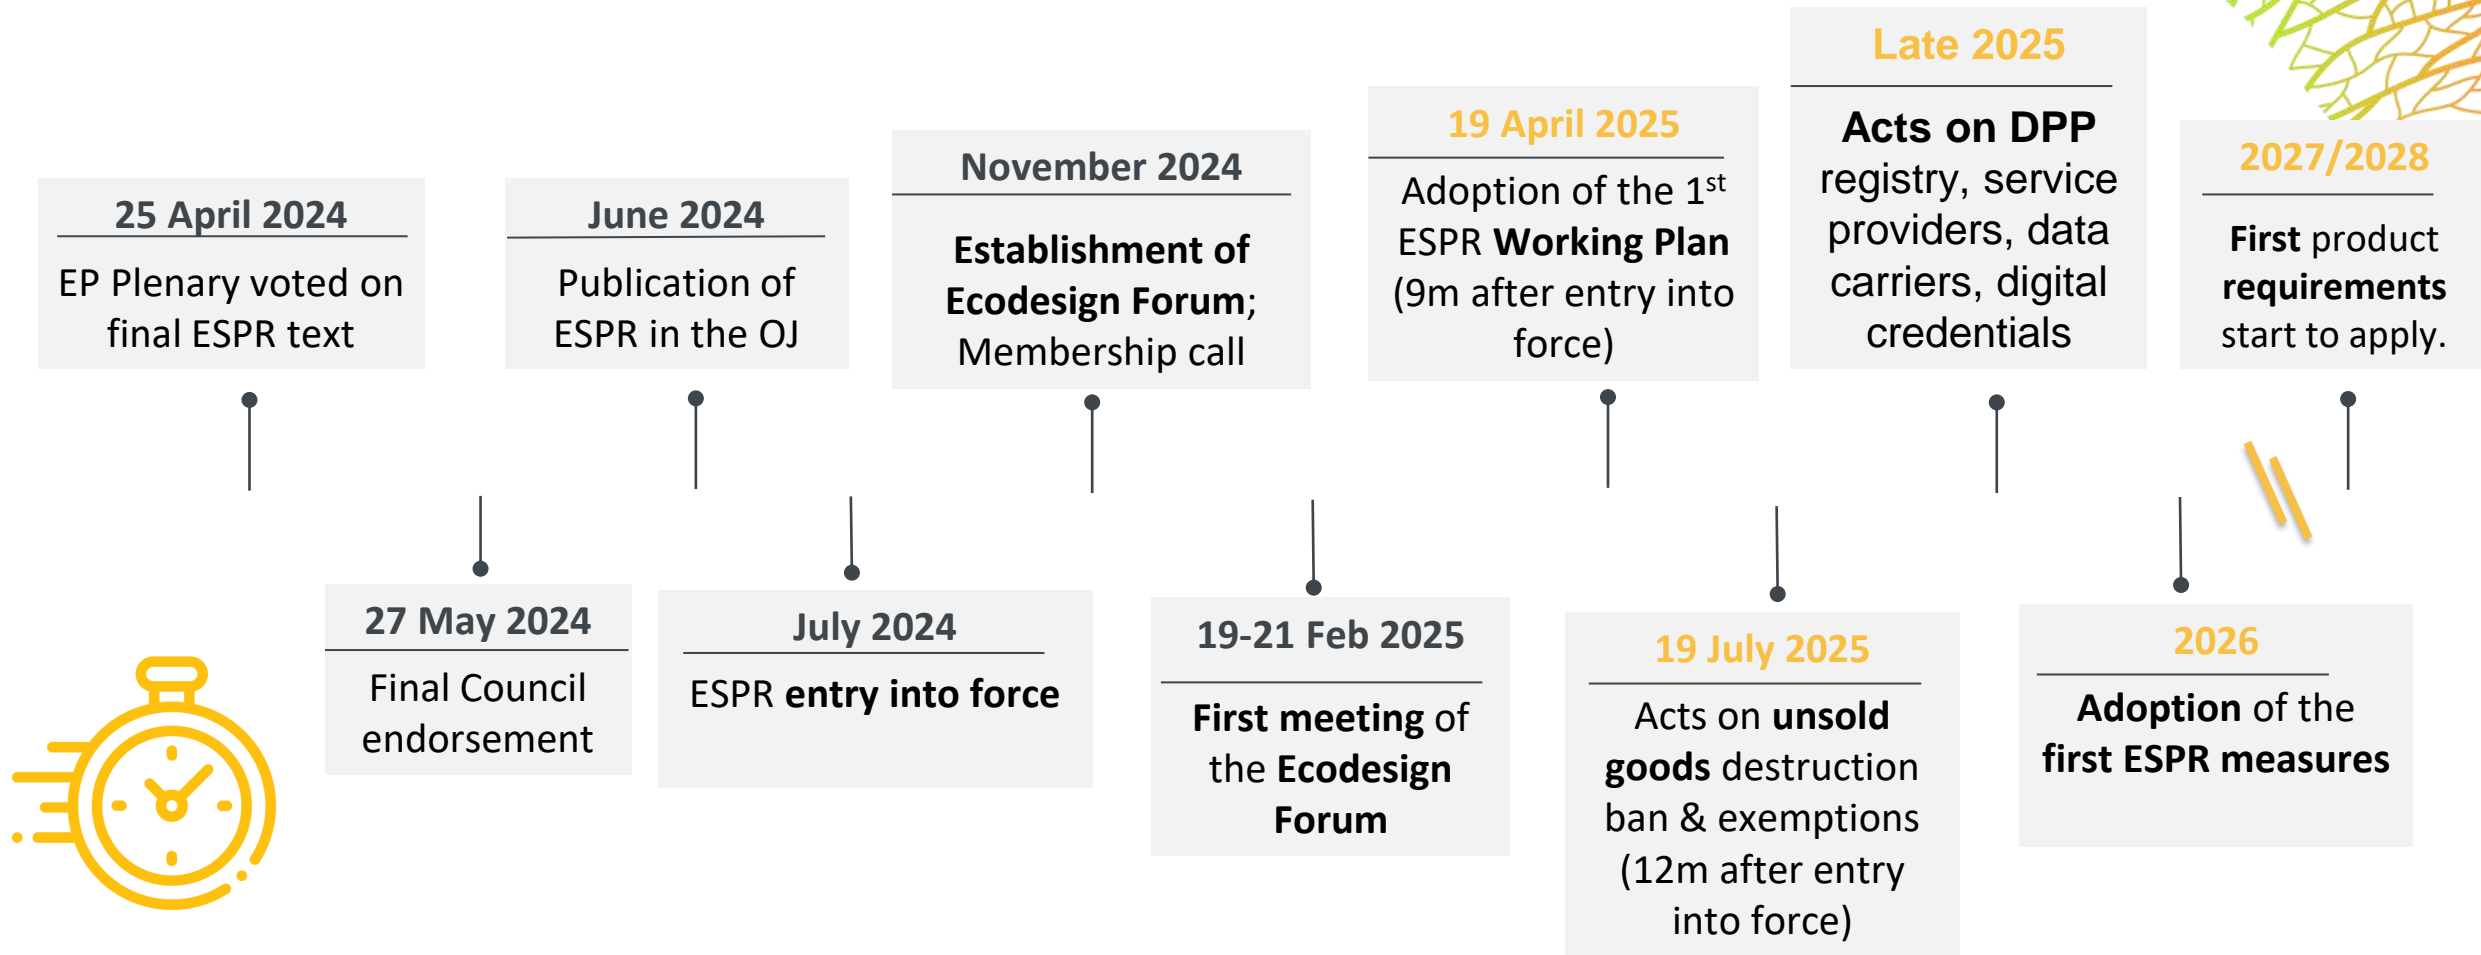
25 April 2024
EP Plenary voted on final ESPR text

27 May 2024
Final Council endorsement

June 2024
Publication of ESPR in the OJ

July 2024
ESPR entry into force

November 2024
Establishment of Ecodesign Forum; Membership call

19-21 Feb 2025
First meeting of the Ecodesign Forum

19 April 2025
Adoption of the 1$^{st}$ ESPR Working Plan (9m after entry into force)

19 July 2025
Acts on unsold goods destruction ban & exemptions (12m after entry into force)

Late 2025
Acts on DPP registry, service providers, data carriers, digital credentials

2026
Adoption of the first ESPR measures

2027/2028
First product requirements start to apply.